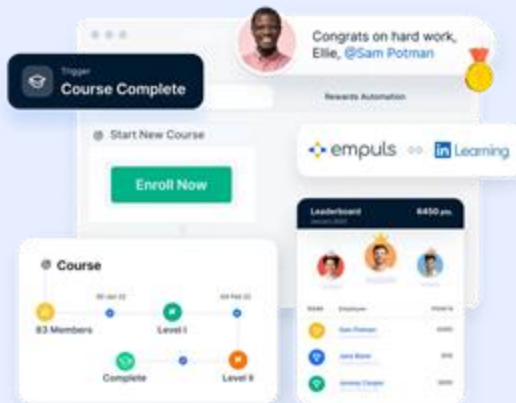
Trigger
Course Complete

Congrats on hard work, Ellie, @Sam Potman

Rewards Automation

Start New Course

Enroll Now

empuls in Learning

Leaderboard
January 2023
6450 pts

Rank Employee Points
Sam Potman
Jane Baker
Jeremy Cooper

Course
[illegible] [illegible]
83 Members
Level I
Complete
Level II